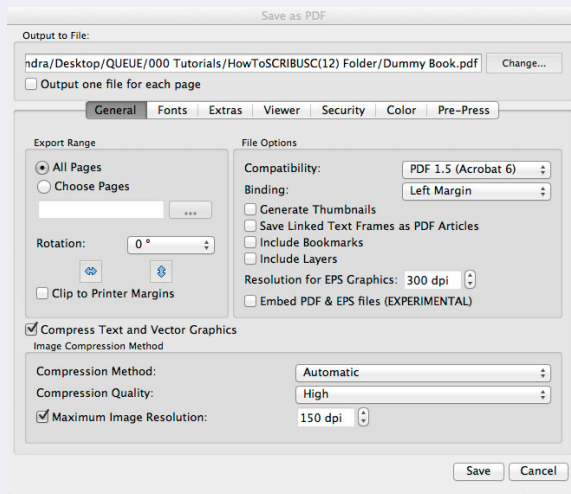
Save as PDF

Output to File:

ndra/Desktop/QUEUE/000 Tutorials/HowToSCRIBUSC(12) Folder/Dummy Book.pdf

Change...

Output one file for each page

General | Fonts | Extras | Viewer | Security | Color | Pre-Press

Export Range

All Pages

Choose Pages

...

Rotation: 0 °

Clip to Printer Margins

File Options

Compatibility: PDF 1.5 (Acrobat 6)

Binding: Left Margin

Generate Thumbnails

Save Linked Text Frames as PDF Articles

Include Bookmarks

Include Layers

Resolution for EPS Graphics: 300 dpi

Embed PDF & EPS files (EXPERIMENTAL)

Compress Text and Vector Graphics

Image Compression Method

Compression Method: Automatic

Compression Quality: High

Maximum Image Resolution: 150 dpi

Save | Cancel